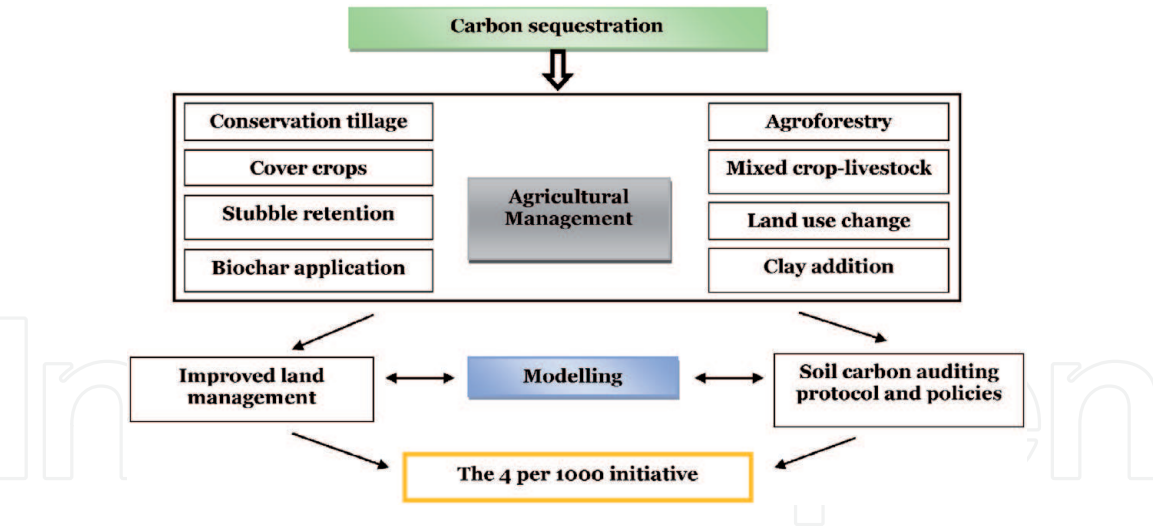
Carbon sequestration

Conservation tillage

Cover crops

Stubble retention

Biochar application

Agricultural Management

Agroforestry

Mixed crop-livestock

Land use change

Clay addition

Improved land management

Modelling

Soil carbon auditing protocol and policies

The 4 per 1000 initiative